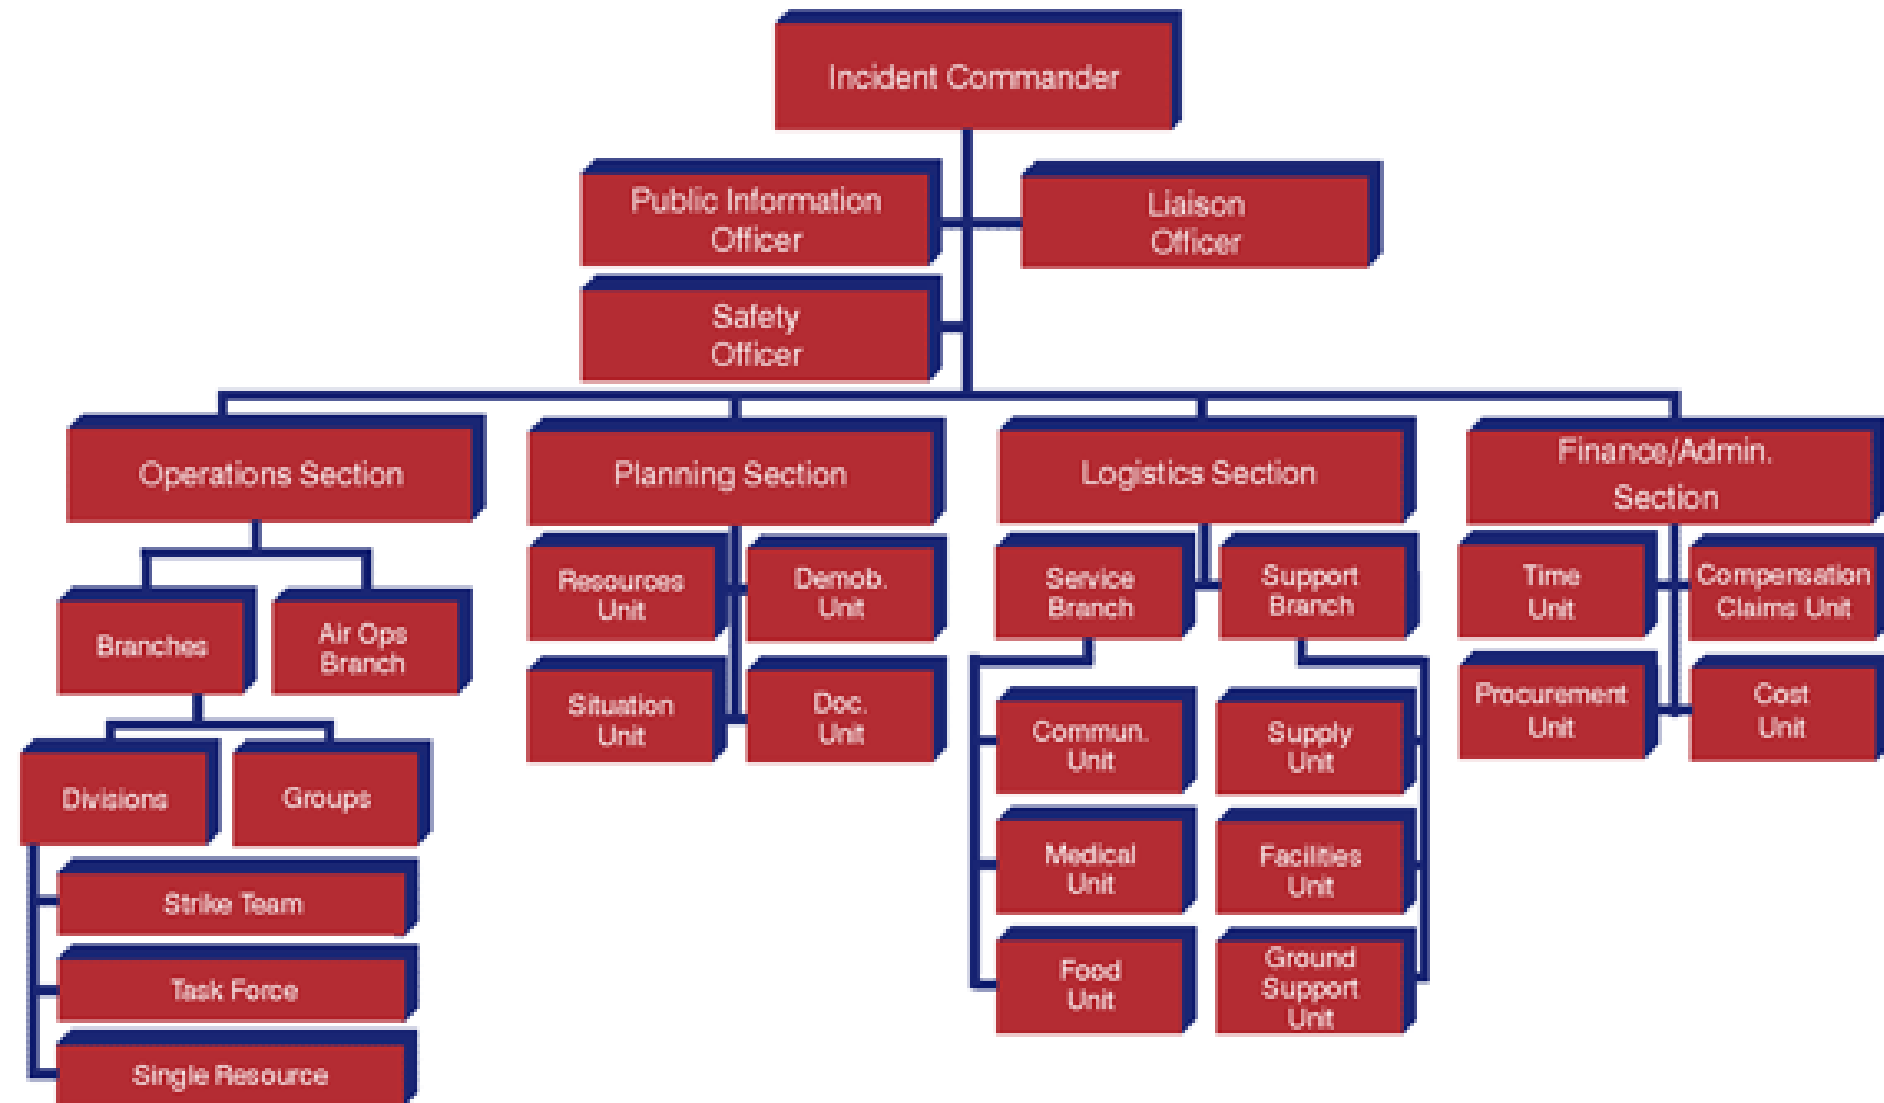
Incident Commander

Public Information Officer

Liaison Officer

Safety Officer

Operations Section

Planning Section

Logistics Section

Finance/Admin. Section

Branches

Air Ops Branch

Divisions

Groups

Strike Team

Task Force

Single Resource

Resources Unit

Demob. Unit

Situation Unit

Doc. Unit

Service Branch

Support Branch

Commun. Unit

Medical Unit

Food Unit

Supply Unit

Facilities Unit

Ground Support Unit

Time Unit

Compensation Claims Unit

Procurement Unit

Cost Unit